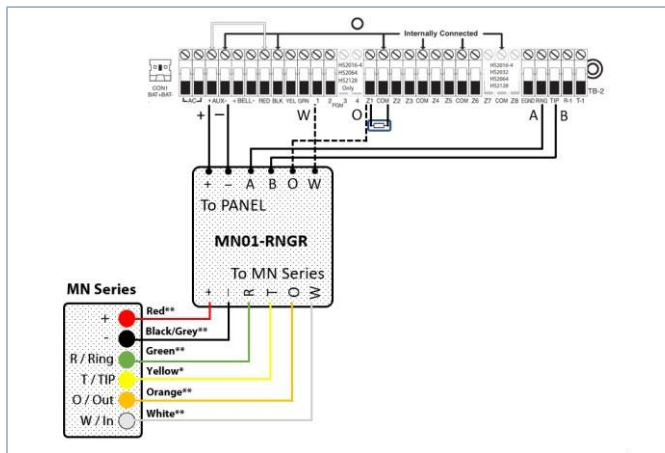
Internally Connected

CON1
BAT+ BAT-

AC AUX+ AUX- +BELL- RED BLK YEL GRN 1 2 PGM 3 4

HS2016-4
HS2064
HS2128
Only

Z1 COM Z2 Z3 COM Z4 Z5 COM Z6 Z7 COM Z8

HS2016-4
HS2032
HS2064
HS2128

EGND RING TIP R-1 T-1

TB-2

+ − W O A B

+ − A B O W
To PANEL
MN01-RNGR
To MN Series
+ − R T O W

MN Series
+ Red**
- Black/Grey**
R / Ring Green**
T / TIP Yellow*
O / Out Orange**
W / In White**